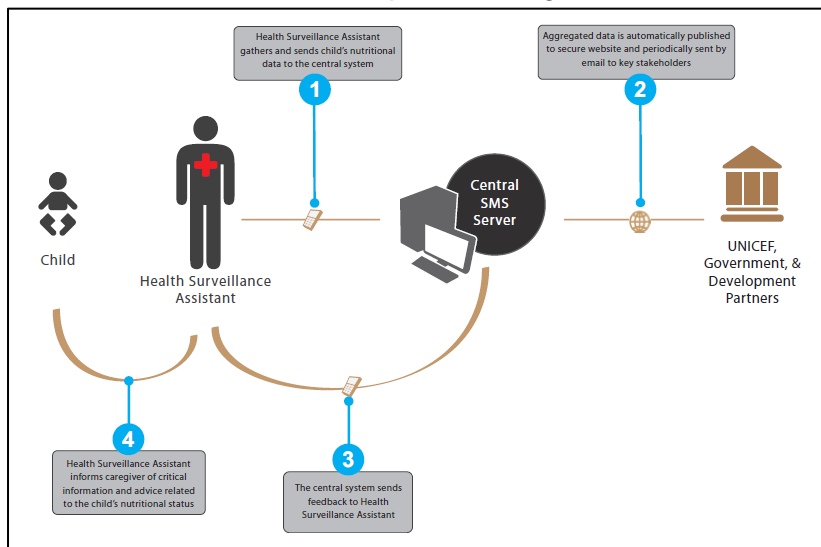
Health Surveillance Assistant gathers and sends child's nutritional data to the central system

1

Aggregated data is automatically published to secure website and periodically sent by email to key stakeholders

2

Child

Health Surveillance Assistant

Central SMS Server

UNICEF, Government, & Development Partners

4

Health Surveillance Assistant informs caregiver of critical information and advice related to the child's nutritional status

3

The central system sends feedback to Health Surveillance Assistant